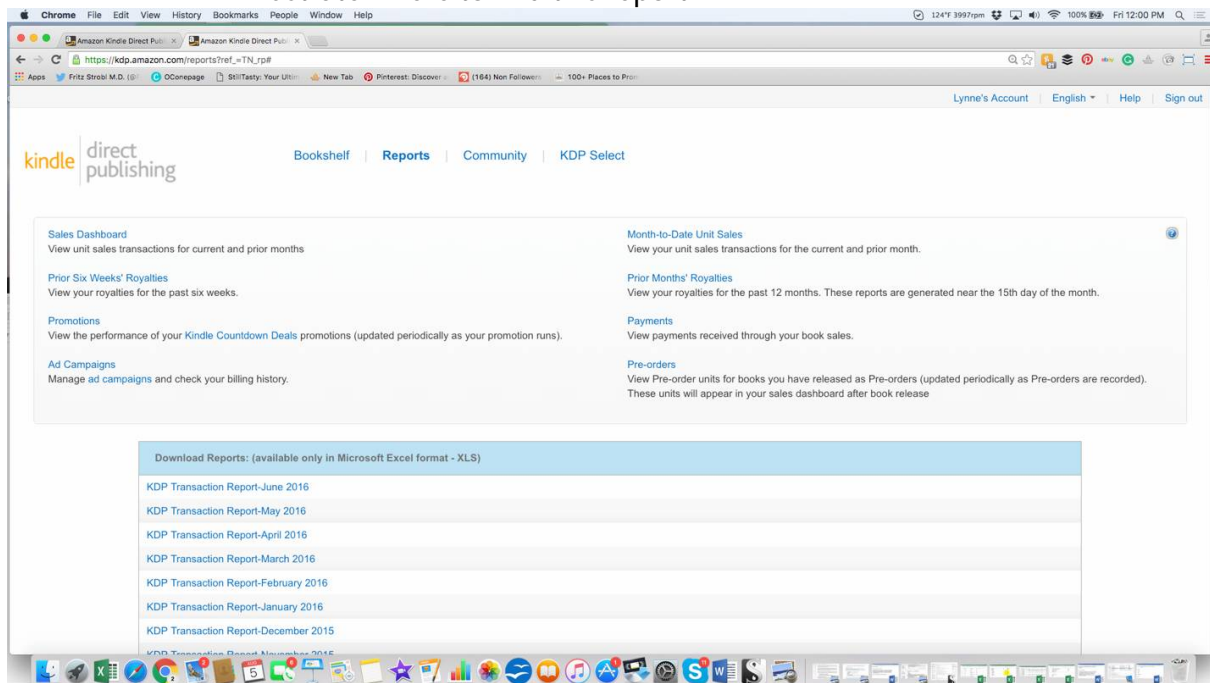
Chrome File Edit View History Bookmarks People Window Help

124°F 3997rpm 100% Fri 12:00 PM

Amazon Kindle Direct Publ × Amazon Kindle Direct Publ ×

https://kdp.amazon.com/reports?ref_=TN_rp#

Apps Fritz Strobl M.D. OConepage StillTasty: Your Ultim New Tab Pinterest: Discover (164) Non Followers 100+ Places to Pro

Lynne's Account | English | Help | Sign out

kindle direct publishing

Bookshelf | Reports | Community | KDP Select

Sales Dashboard
View unit sales transactions for current and prior months

Prior Six Weeks' Royalties
View your royalties for the past six weeks.

Promotions
View the performance of your Kindle Countdown Deals promotions (updated periodically as your promotion runs).

Ad Campaigns
Manage ad campaigns and check your billing history.

Month-to-Date Unit Sales
View your unit sales transactions for the current and prior month.

Prior Months' Royalties
View your royalties for the past 12 months. These reports are generated near the 15th day of the month.

Payments
View payments received through your book sales.

Pre-orders
View Pre-order units for books you have released as Pre-orders (updated periodically as Pre-orders are recorded). These units will appear in your sales dashboard after book release

Download Reports: (available only in Microsoft Excel format - XLS)

KDP Transaction Report-June 2016
KDP Transaction Report-May 2016
KDP Transaction Report-April 2016
KDP Transaction Report-March 2016
KDP Transaction Report-February 2016
KDP Transaction Report-January 2016
KDP Transaction Report-December 2015
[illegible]